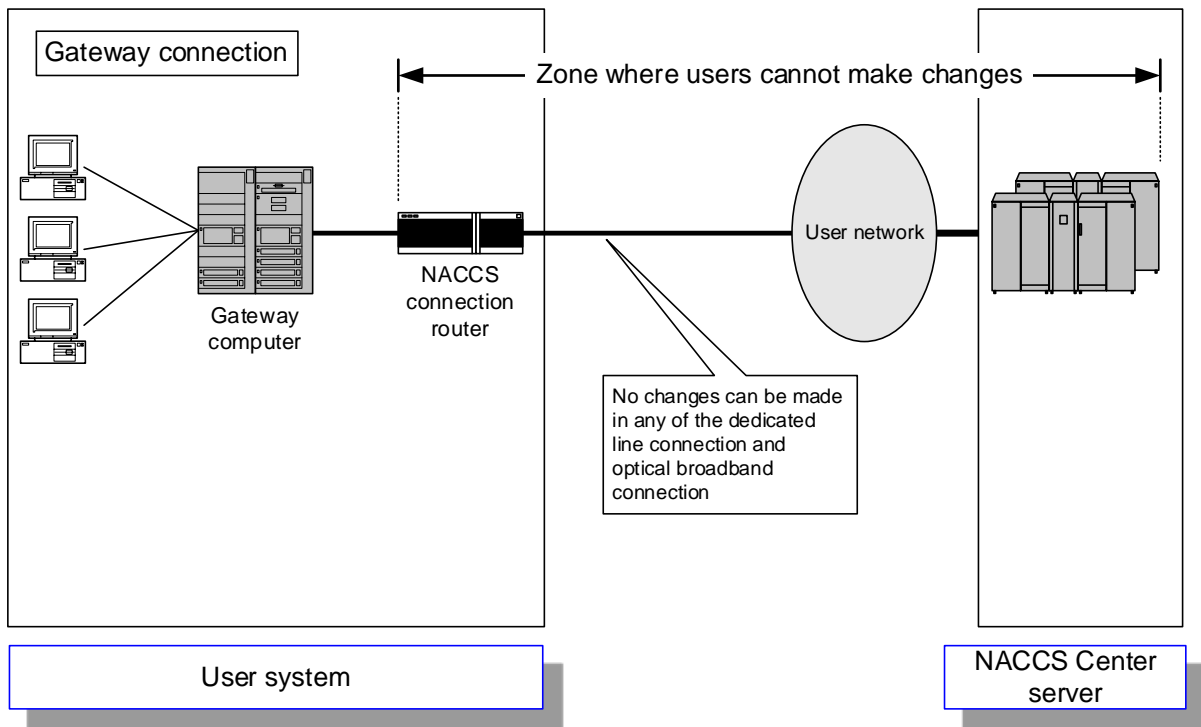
Gateway connection

Zone where users cannot make changes

User network

Gateway computer

NACCS connection router

No changes can be made in any of the dedicated line connection and optical broadband connection

User system

NACCS Center server